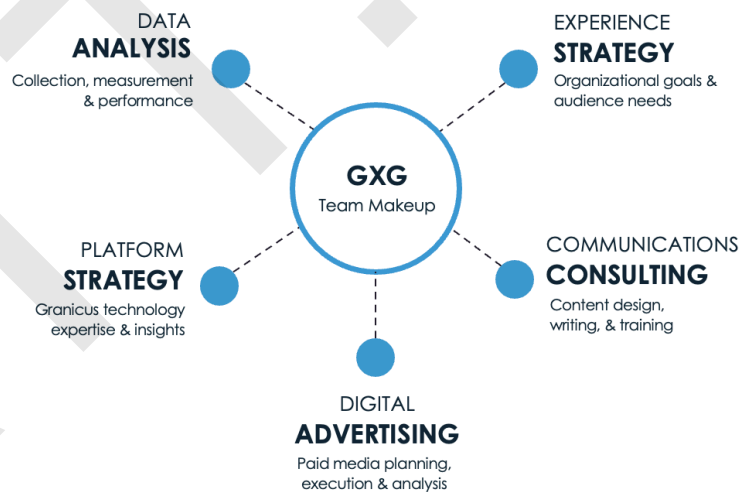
DATA
ANALYSIS
Collection, measurement & performance

EXPERIENCE
STRATEGY
Organizational goals & audience needs

GXG
Team Makeup

PLATFORM
STRATEGY
Granicus technology expertise & insights

COMMUNICATIONS
CONSULTING
Content design, writing, & training

DIGITAL
ADVERTISING
Paid media planning, execution & analysis